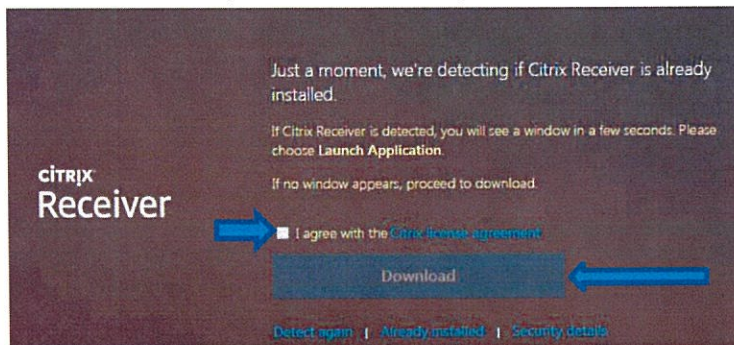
CITRIX
Receiver

Just a moment, we're detecting if Citrix Receiver is already installed.

If Citrix Receiver is detected, you will see a window in a few seconds. Please choose Launch Application.

If no window appears, proceed to download.

I agree with the Citrix license agreement

Download

Detect again | Already installed | Security details